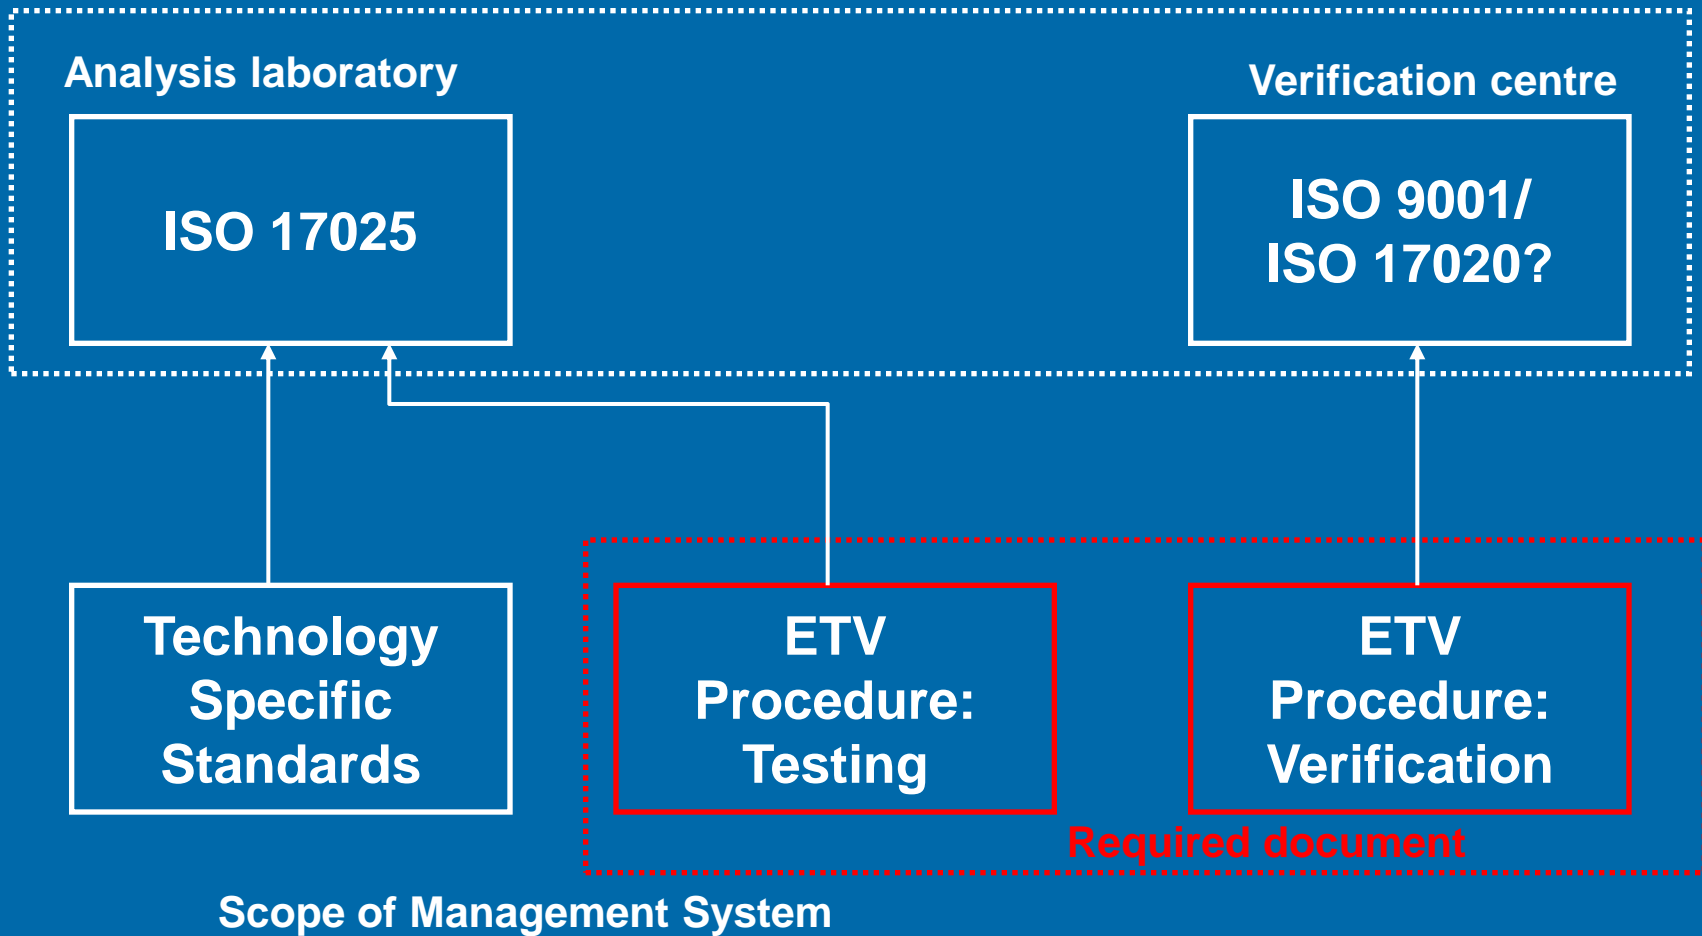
Analysis laboratory

ISO 17025

Verification centre

ISO 9001/
ISO 17020?

Technology Specific Standards

ETV Procedure: Testing

ETV Procedure: Verification

Required document

Scope of Management System